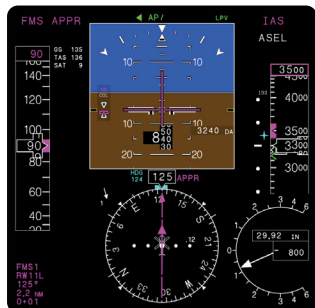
FMS APPR
AP
LPV
IAS
ASEL
90
GS 135
TAS 136
SAT 9
3500
100
4000
10
10
10
10
COL
80
3240 DA
50
8
40
30
3500
3300
10
10
90
20
20
3000
70
HDG 124
125
APPR
60
N
3
E
12
W
33
S
2
800
50
29.92 IN
800
40
FMS1
RW11L
125°
2.2 NM
0+01